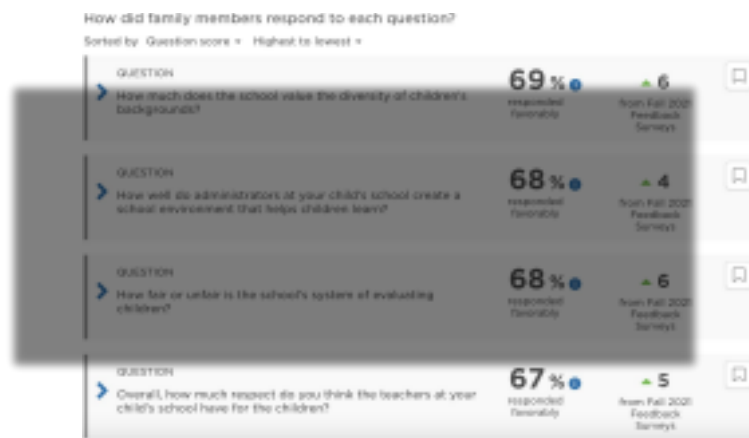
How did family members respond to each question?

Sorted by Question score ▾ Highest to lowest ▾

QUESTION
How much does the school value the diversity of children's backgrounds?
69 %
responded favorably
▲ 6
from Fall 2021 Feedback Surveys

QUESTION
How well do administrators at your child's school create a school environment that helps children learn?
68 %
responded favorably
▲ 4
from Fall 2021 Feedback Surveys

QUESTION
How fair or unfair is the school's system of evaluating children?
68 %
responded favorably
▲ 6
from Fall 2021 Feedback Surveys

QUESTION
Overall, how much respect do you think the teachers at your child's school have for the children?
67 %
responded favorably
▲ 5
from Fall 2021 Feedback Surveys